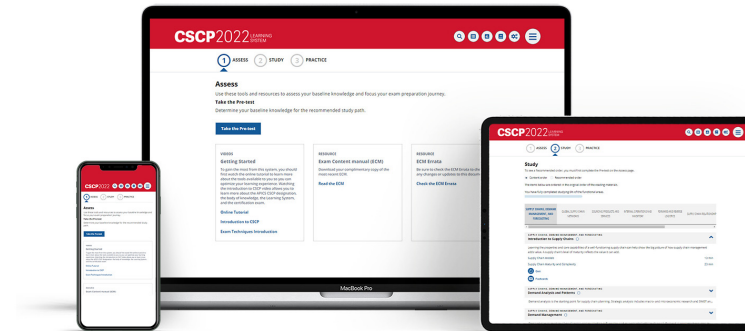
CSCP2022 LEARNING SYSTEM

1 ASSESS 2 STUDY 3 PRACTICE

Assess

Use these tools and resources to assess your baseline knowledge and focus your exam preparation journey.

Take the Pre-test

Determine your baseline knowledge for the recommended study path.

Take the Pre-test

VIDEOS
Getting Started

To gain the most from this system, you should first watch the online tutorial to learn more about the tools available to you as you optimize your learning experience. Watching the introduction to CSCP video allows you to learn more about the APICS CSCP designation, the body of knowledge, the Learning System, and the certification exam.

Online Tutorial

Introduction to CSCP

Exam Techniques Introduction

RESOURCE
Exam Content manual (ECM)

Download your complimentary copy of the most recent ECM.

Read the ECM

RESOURCE
ECM Errata

Be sure to check the ECM Errata to the any changes or updates to this docum

Check the ECM Errata

MacBook Pro

CSCP2022 LEARNING SYSTEM

1 ASSESS 2 STUDY 3 PRACTICE

Study

SUPPLY CHAIN DEMAND MANAGEMENT AND FORECASTING

Introduction to Supply Chains

Supply Chain Models

Supply Chain Network and Strategies

Demand Analysis and Patterns

Demand Management

CSCP2022

Assess

Take the Pre-test

Getting Started

Online Tutorial

Introduction to CSCP